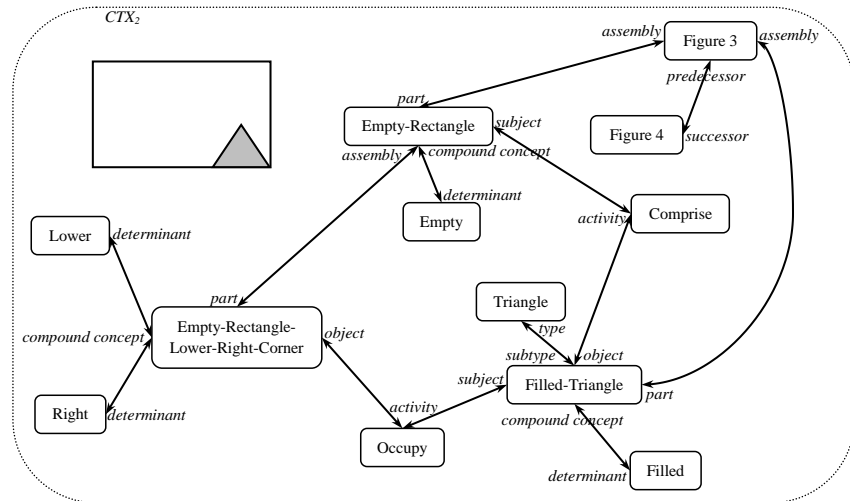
$CTX_2$

assembly
Figure 3
assembly
predecessor
part
Empty-Rectangle
subject
Figure 4
successor
assembly
compound concept
determinant
Empty
activity
Comprise
Lower
determinant
part
Triangle
type
compound concept
Empty-Rectangle-Lower-Right-Corner
object
subtype
object
subject
Filled-Triangle
part
Right
determinant
activity
compound concept
Occupy
determinant
Filled